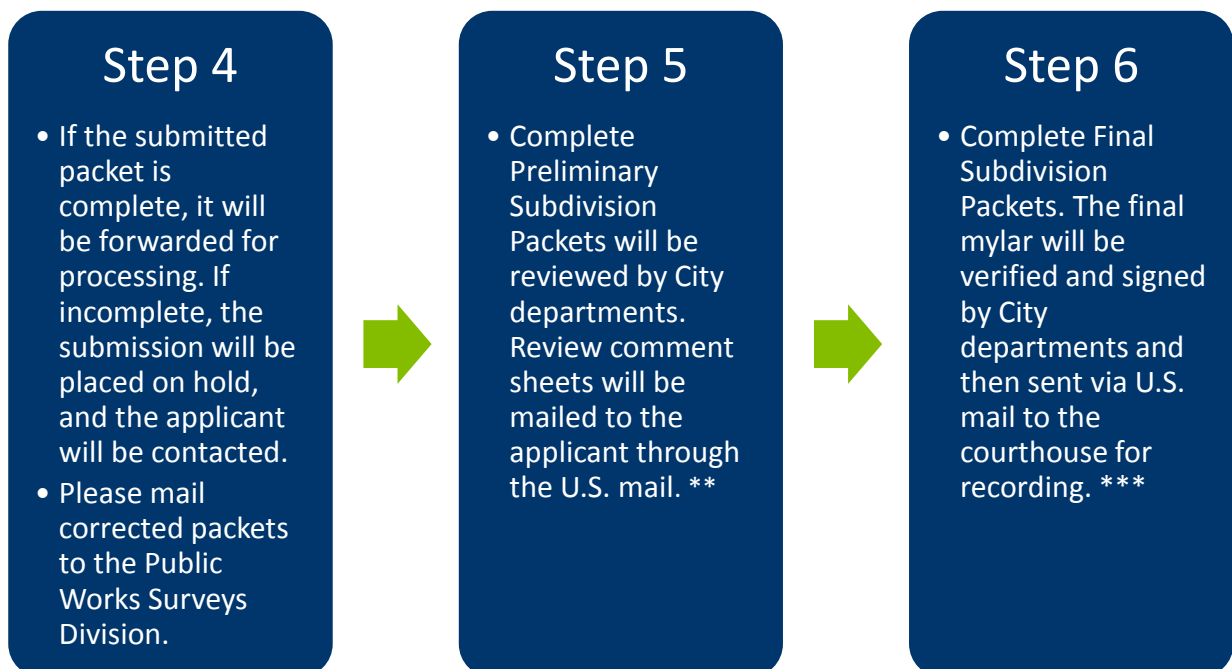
Step 4

• If the submitted packet is complete, it will be forwarded for processing. If incomplete, the submission will be placed on hold, and the applicant will be contacted.

• Please mail corrected packets to the Public Works Surveys Division.

Step 5

• Complete Preliminary Subdivision Packets will be reviewed by City departments. Review comment sheets will be mailed to the applicant through the U.S. mail. **

Step 6

• Complete Final Subdivision Packets. The final mylar will be verified and signed by City departments and then sent via U.S. mail to the courthouse for recording. ***